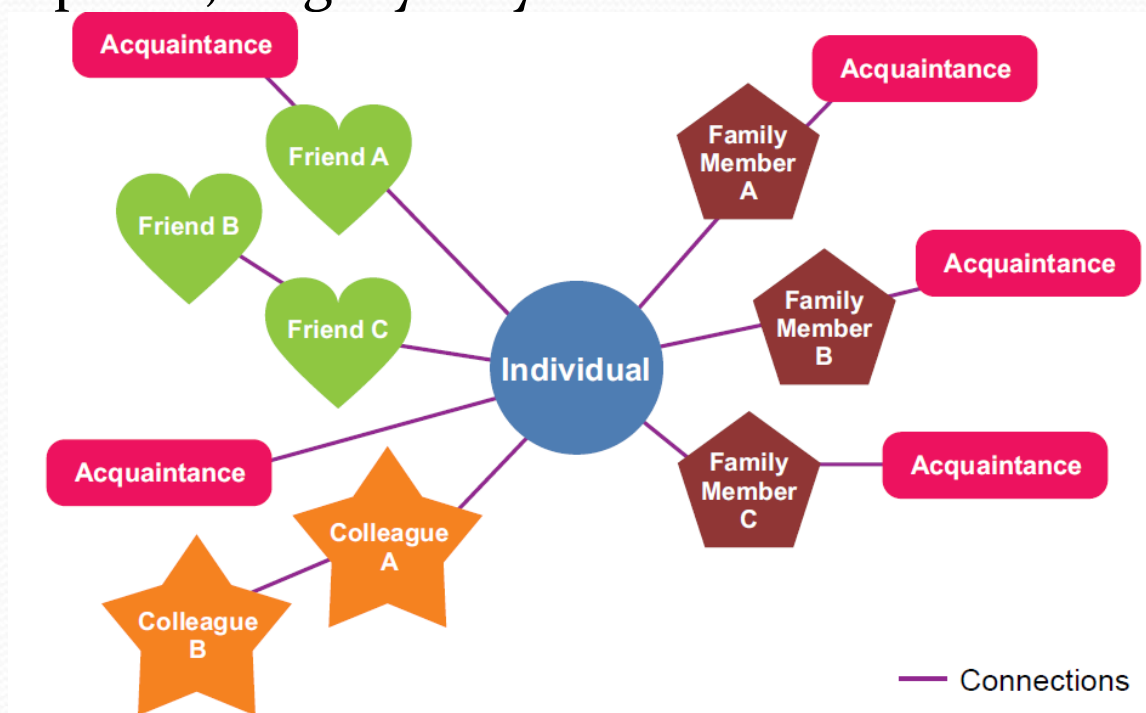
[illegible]

Acquaintance

Friend A

Friend B

Friend C

Acquaintance

Colleague A

Colleague B

Individual

Acquaintance

Family Member A

Acquaintance

Family Member B

Family Member C

Acquaintance

Connections